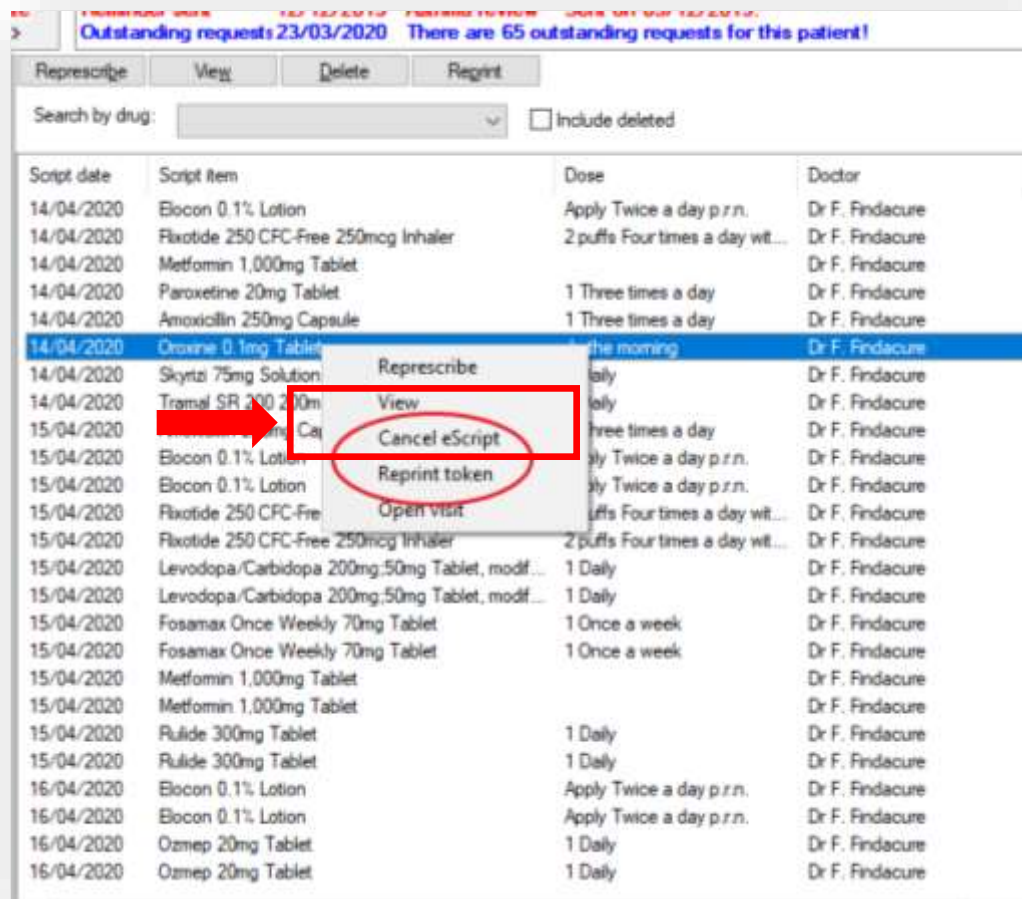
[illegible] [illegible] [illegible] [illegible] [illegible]
Outstanding requests 23/03/2020 There are 65 outstanding requests for this patient!

Represcribe View Delete Reprint

Search by drug: Include deleted

| Script date | Script item | Dose | Doctor |
|---|---|---|---|
| 14/04/2020 | Elocon 0.1% Lotion | Apply Twice a day p.r.n. | Dr F. Findacure |
| 14/04/2020 | Flixotide 250 CFC-Free 250mcg Inhaler | 2 puffs Four times a day wit... | Dr F. Findacure |
| 14/04/2020 | Metformin 1,000mg Tablet | | Dr F. Findacure |
| 14/04/2020 | Paroxetine 20mg Tablet | 1 Three times a day | Dr F. Findacure |
| 14/04/2020 | Amoxicillin 250mg Capsule | 1 Three times a day | Dr F. Findacure |
| 14/04/2020 | Oroxine 0.1mg Tablet | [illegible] the morning | Dr F. Findacure |
| 14/04/2020 | Skyrizi 75mg Solution | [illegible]aily | Dr F. Findacure |
| 14/04/2020 | Tramal SR 200 200m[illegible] | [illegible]aily | Dr F. Findacure |
| 15/04/2020 | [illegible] Ca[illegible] | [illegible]hree times a day | Dr F. Findacure |
| 15/04/2020 | Elocon 0.1% Lotion | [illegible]ly Twice a day p.r.n. | Dr F. Findacure |
| 15/04/2020 | Elocon 0.1% Lotion | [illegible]ly Twice a day p.r.n. | Dr F. Findacure |
| 15/04/2020 | Flixotide 250 CFC-Fre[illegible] | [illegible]uffs Four times a day wit... | Dr F. Findacure |
| 15/04/2020 | Flixotide 250 CFC-Free 250mcg Inhaler | 2 puffs Four times a day wit... | Dr F. Findacure |
| 15/04/2020 | Levodopa/Carbidopa 200mg;50mg Tablet, modif... | 1 Daily | Dr F. Findacure |
| 15/04/2020 | Levodopa/Carbidopa 200mg;50mg Tablet, modif... | 1 Daily | Dr F. Findacure |
| 15/04/2020 | Fosamax Once Weekly 70mg Tablet | 1 Once a week | Dr F. Findacure |
| 15/04/2020 | Fosamax Once Weekly 70mg Tablet | 1 Once a week | Dr F. Findacure |
| 15/04/2020 | Metformin 1,000mg Tablet | | Dr F. Findacure |
| 15/04/2020 | Metformin 1,000mg Tablet | | Dr F. Findacure |
| 15/04/2020 | Rulide 300mg Tablet | 1 Daily | Dr F. Findacure |
| 15/04/2020 | Rulide 300mg Tablet | 1 Daily | Dr F. Findacure |
| 16/04/2020 | Elocon 0.1% Lotion | Apply Twice a day p.r.n. | Dr F. Findacure |
| 16/04/2020 | Elocon 0.1% Lotion | Apply Twice a day p.r.n. | Dr F. Findacure |
| 16/04/2020 | Ozmep 20mg Tablet | 1 Daily | Dr F. Findacure |
| 16/04/2020 | Ozmep 20mg Tablet | 1 Daily | Dr F. Findacure |

Represcribe
View
Cancel eScript
Reprint token
Open visit